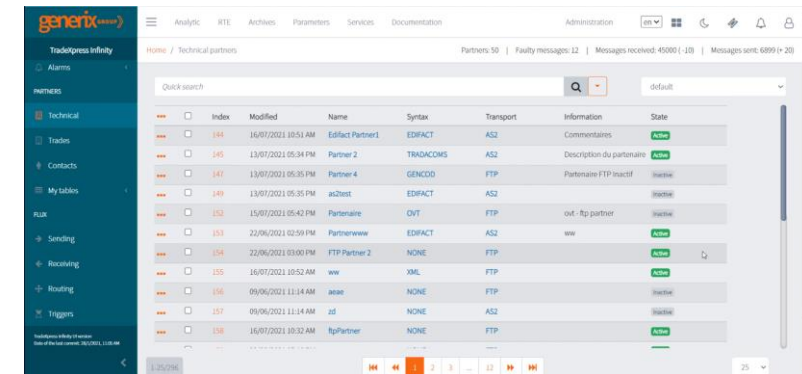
generix group

TradeXpress Infinity

Alarms

PARTNERS

Technical

Trades

Contacts

My tables

FLUX

Sending

Receiving

Routing

Triggers

TradeXpress Infinity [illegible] version
Date of the last commit: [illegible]

Analytic RTE Archives Parameters Services Documentation

Administration en

Home / Technical partners

Partners: 50 | Faulty messages: 12 | Messages received: 45000 (-10) | Messages sent: 6899 (+ 20)

Quick search

default

| | | Index | Modified | Name | Syntax | Transport | Information | State |
|---|---|---|---|---|---|---|---|---|
| ••• | | 144 | 16/07/2021 10:51 AM | Edifact Partner1 | EDIFACT | AS2 | Commentaires | Active |
| ••• | | 145 | 13/07/2021 05:34 PM | Partner 2 | TRADACOMS | AS2 | Description du partenaire | Active |
| ••• | | 147 | 13/07/2021 05:35 PM | Partner 4 | GENCOD | FTP | Partenaire FTP inactif | Inactive |
| ••• | | 149 | 13/07/2021 05:35 PM | as2test | EDIFACT | AS2 | | Inactive |
| ••• | | 152 | 15/07/2021 05:42 PM | Partenaire | OVT | FTP | ovt - ftp partner | Inactive |
| ••• | | 153 | 22/06/2021 02:59 PM | Partnerwww | EDIFACT | AS2 | ww | Inactive |
| ••• | | 154 | 22/06/2021 03:00 PM | FTP Partner 2 | NONE | FTP | | Active |
| ••• | | 155 | 16/07/2021 10:52 AM | ww | XML | FTP | | Active |
| ••• | | 156 | 09/06/2021 11:14 AM | aeae | NONE | FTP | | Inactive |
| ••• | | 157 | 09/06/2021 11:14 AM | zd | NONE | AS2 | | Inactive |
| ••• | | 158 | 16/07/2021 10:32 AM | ftpPartner | NONE | FTP | | Active |

1-25/296

1 2 3 ... 12

25